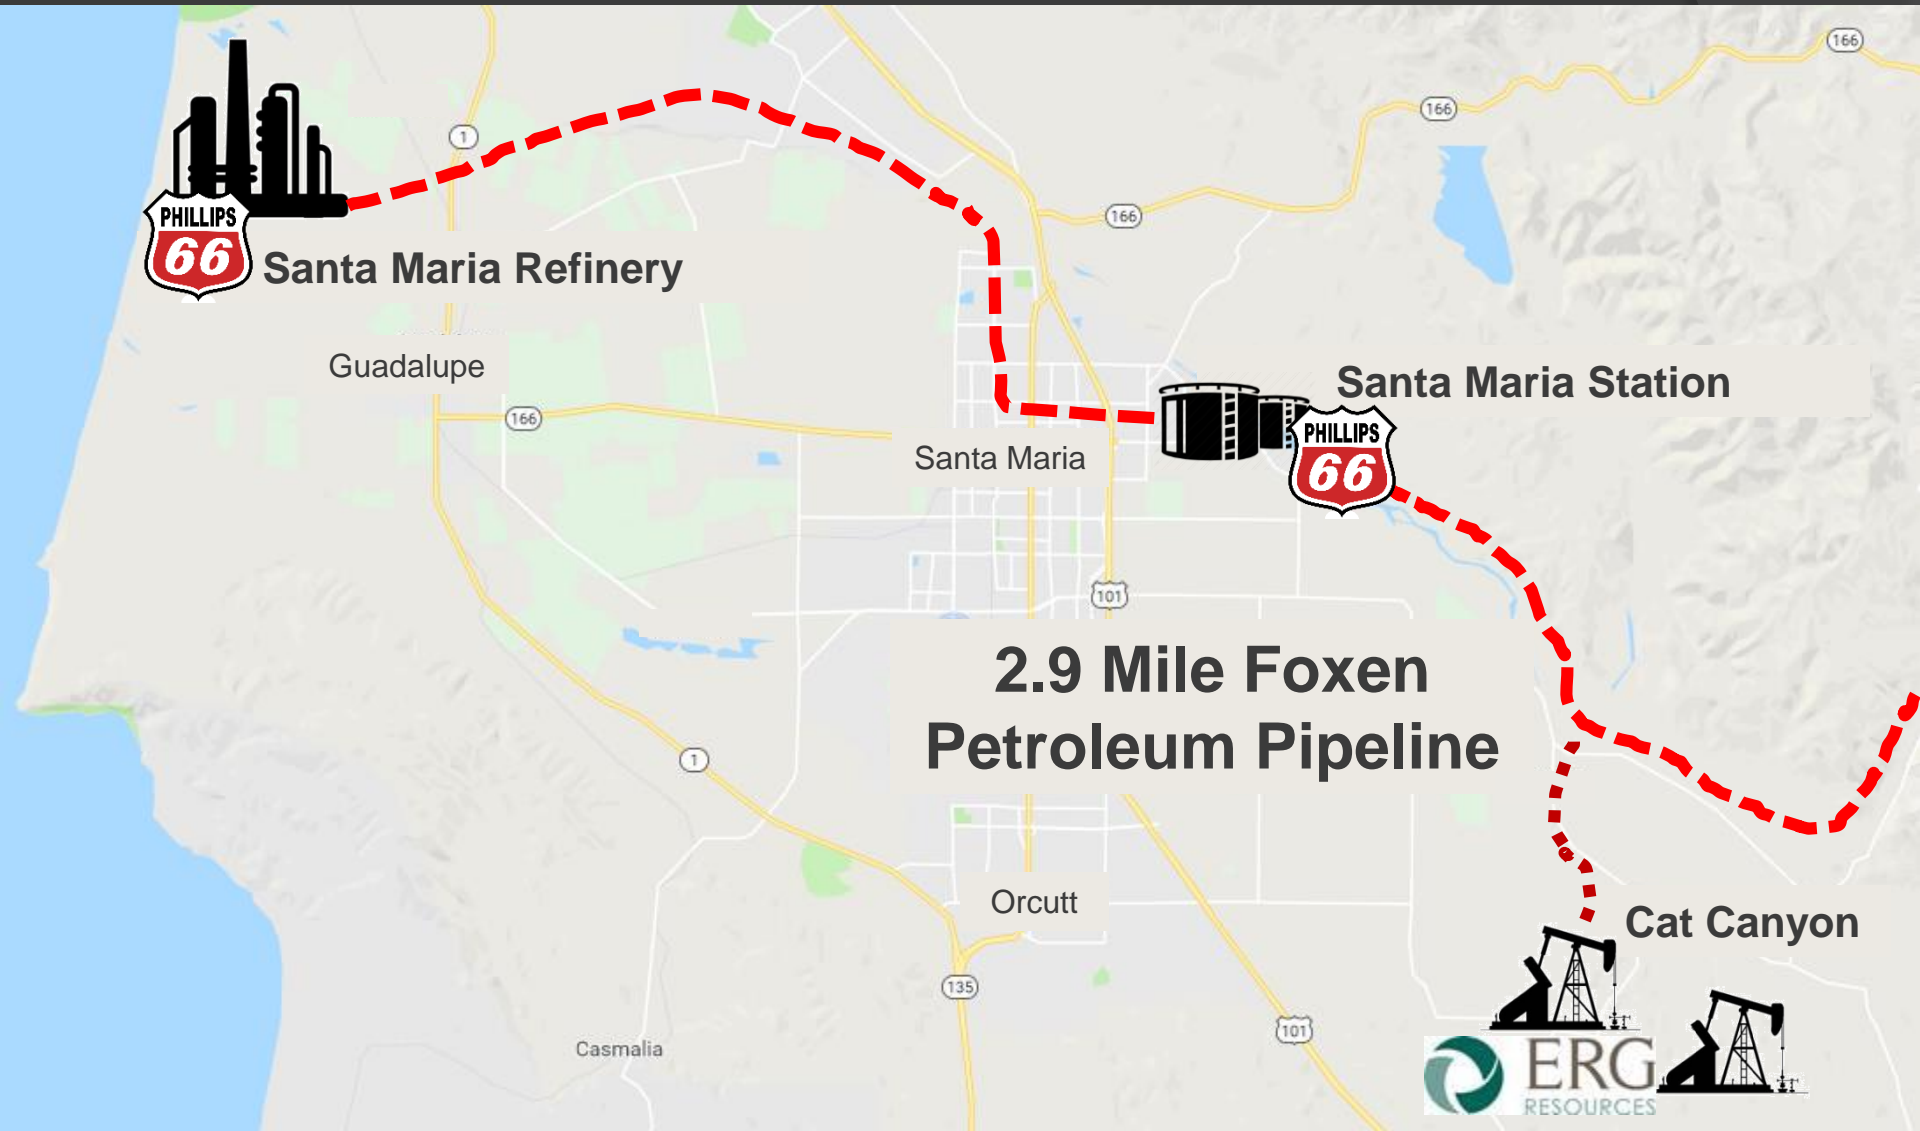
166

166

1

166

PHILLIPS 66 Santa Maria Refinery

Guadalupe

166

Santa Maria Station

PHILLIPS 66

Santa Maria

101

2.9 Mile Foxen Petroleum Pipeline

1

Orcutt

Cat Canyon

135

101

Casmalia

ERG RESOURCES